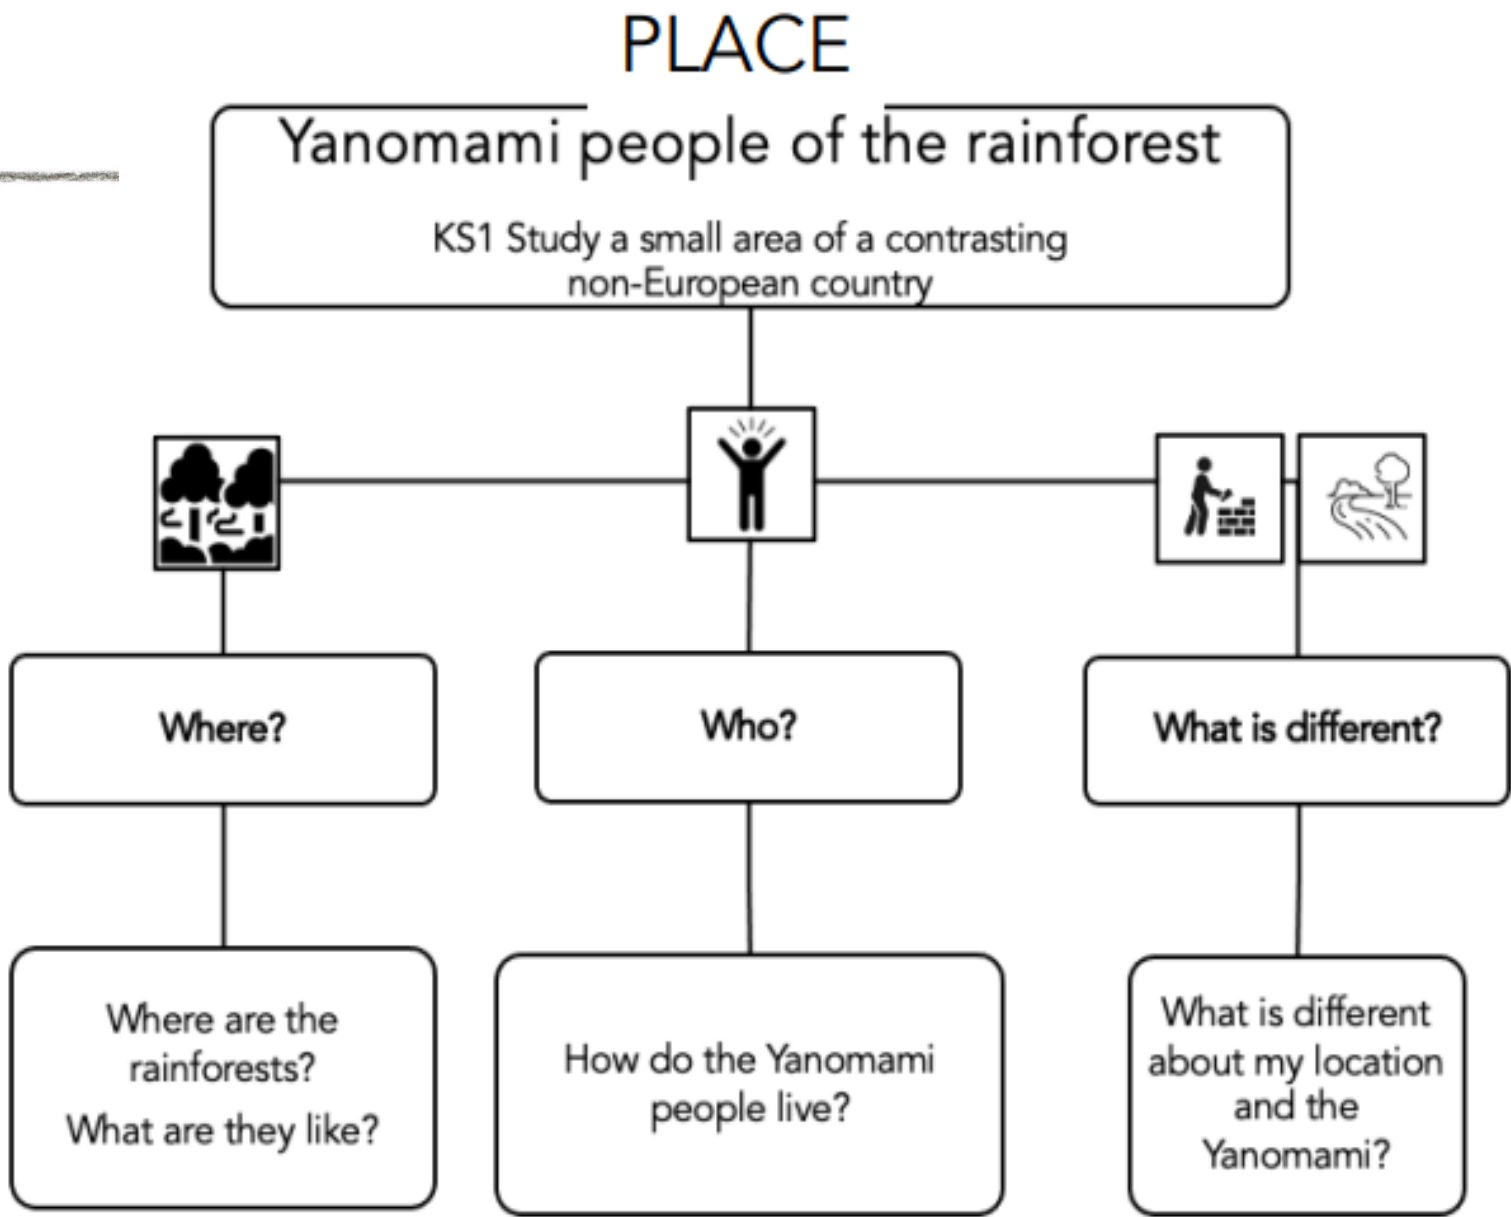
PLACE

Yanomami people of the rainforest

KS1 Study a small area of a contrasting non-European country

Where?

Who?

What is different?

Where are the rainforests?

What are they like?

How do the Yanomami people live?

What is different about my location and the Yanomami?